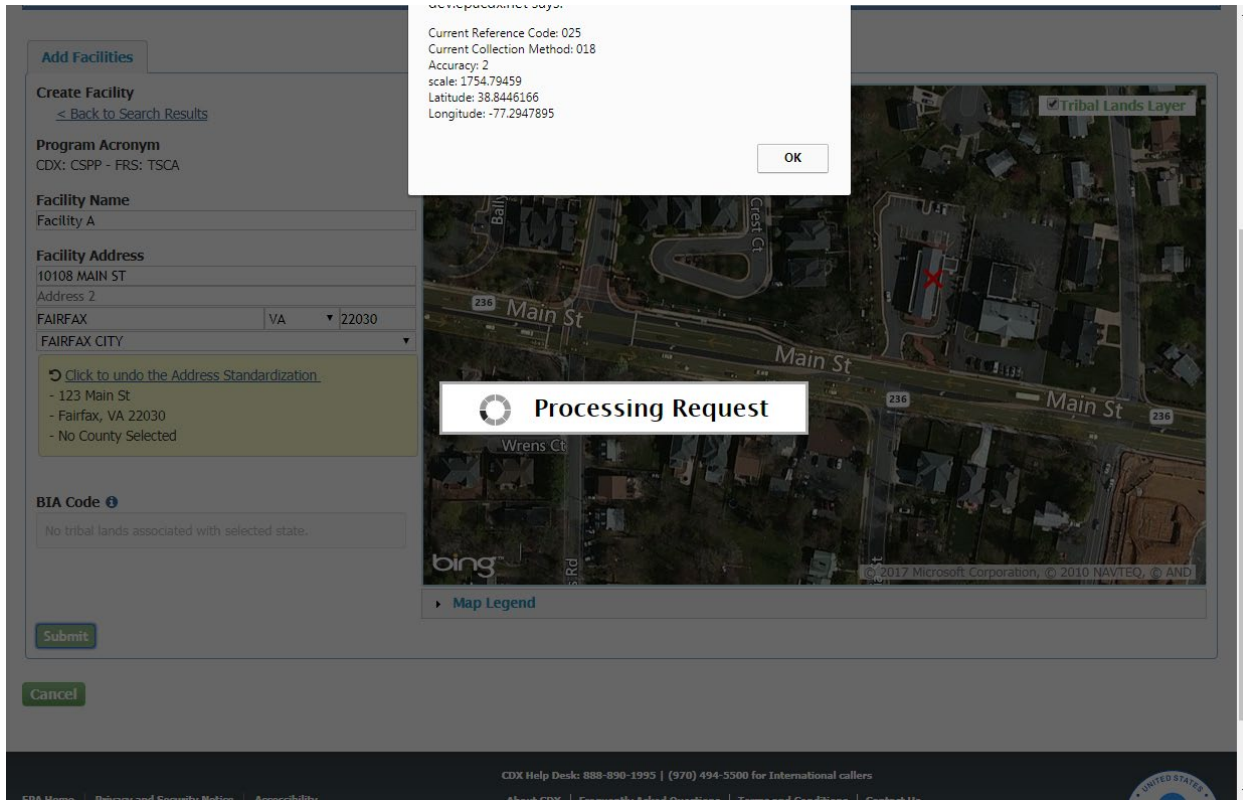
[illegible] says:

Current Reference Code: 025
Current Collection Method: 018
Accuracy: 2
scale: 1754.79459
Latitude: 38.8446166
Longitude: -77.2947895

OK

Add Facilities

Create Facility
< Back to Search Results

Program Acronym
CDX: CSPP - FRS: TSCA

Facility Name
Facility A

Facility Address
10108 MAIN ST
Address 2
FAIRFAX
VA
22030
FAIRFAX CITY

Click to undo the Address Standardization
- 123 Main St
- Fairfax, VA 22030
- No County Selected

BIA Code
No tribal lands associated with selected state.

Tribal Lands Layer

236 Main St
Crest Ct
Main St
236
Main St
236
Wrens Ct

Processing Request

bing
© 2017 Microsoft Corporation, © 2010 NAVTEQ, © AND

Map Legend

Submit

Cancel

CDX Help Desk: 888-890-1995 | (970) 494-5500 for International callers

EPA Home | Privacy and Security Notice | Accessibility
About CDX | Frequently Asked Questions | Terms and Conditions | Contact Us